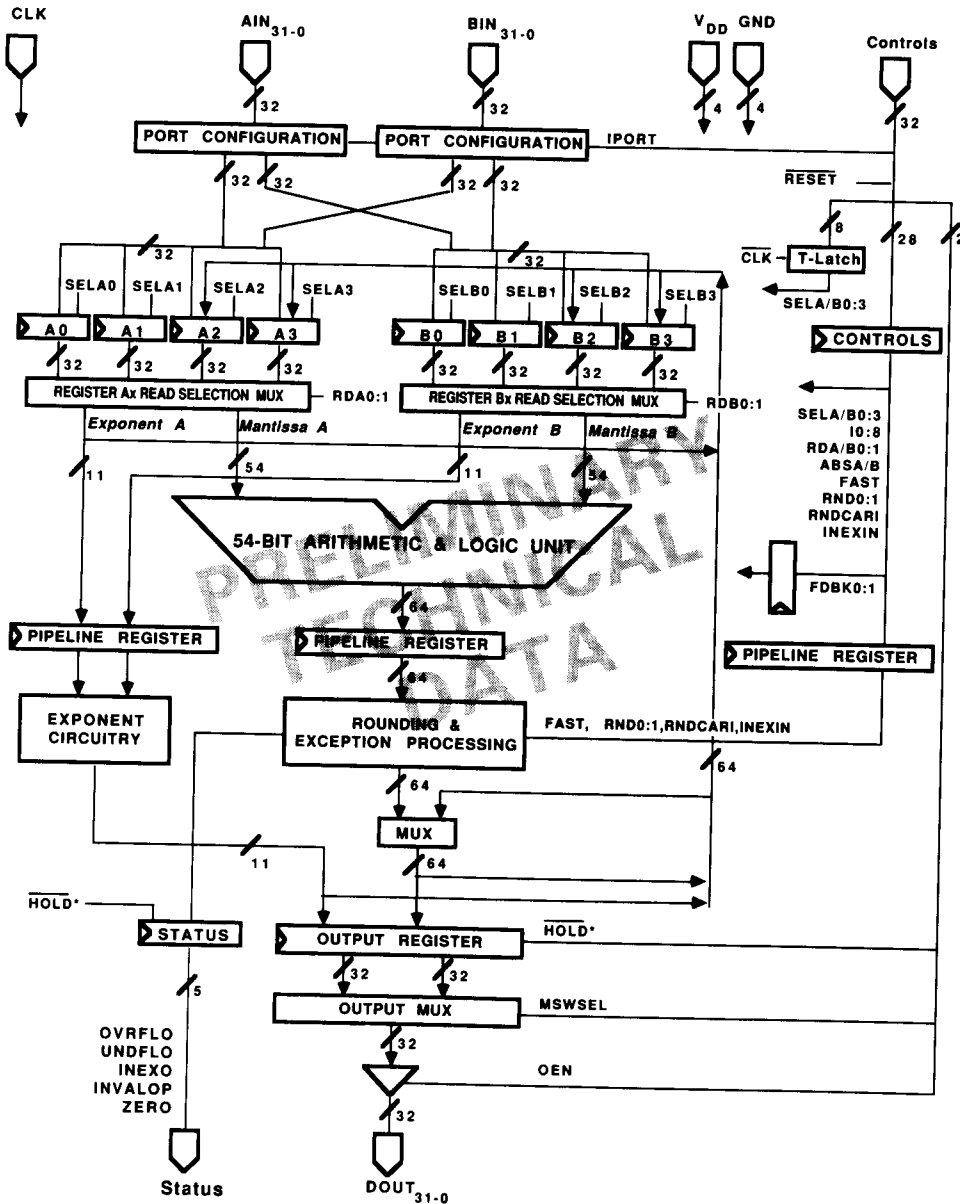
CLK

AIN$_{31-0}$

BIN$_{31-0}$

V$_{DD}$ GND

Controls

32

32

4

4

32

PORT CONFIGURATION

PORT CONFIGURATION

IPORT

32 32

32 32

$\overline{RESET}$

8

28

2

32

32

$\overline{CLK}$ T-Latch

SELA/B0:3

SELA0 SELA1 SELA2 SELA3

SELB0 SELB1 SELB2 SELB3

A0 A1 A2 A3

B0 B1 B2 B3

CONTROLS

32 32 32 32

32 32 32 32

REGISTER Ax READ SELECTION MUX

RDA0:1

REGISTER Bx READ SELECTION MUX

RDB0:1

Exponent A

Mantissa A

Exponent B

Mantissa B

SELA/B0:3
I0:8
RDA/B0:1
ABSA/B
FAST
RND0:1
RNDCARI
INEXIN

11

54

11

54

54-BIT ARITHMETIC & LOGIC UNIT

FDBK0:1

64

PIPELINE REGISTER

PIPELINE REGISTER

PIPELINE REGISTER

64

EXPONENT CIRCUITRY

ROUNDING & EXCEPTION PROCESSING

FAST, RND0:1,RNDCARI,INEXIN

64

64

MUX

11

64

$\overline{HOLD}$*

STATUS

OUTPUT REGISTER

$\overline{HOLD}$*

32 32

5

OUTPUT MUX

MSWSEL

32

OEN

OVRFLO
UNDFLO
INEXO
INVALOP
ZERO

32

Status

DOUT$_{31-0}$

PRELIMINARY TECHNICAL DATA